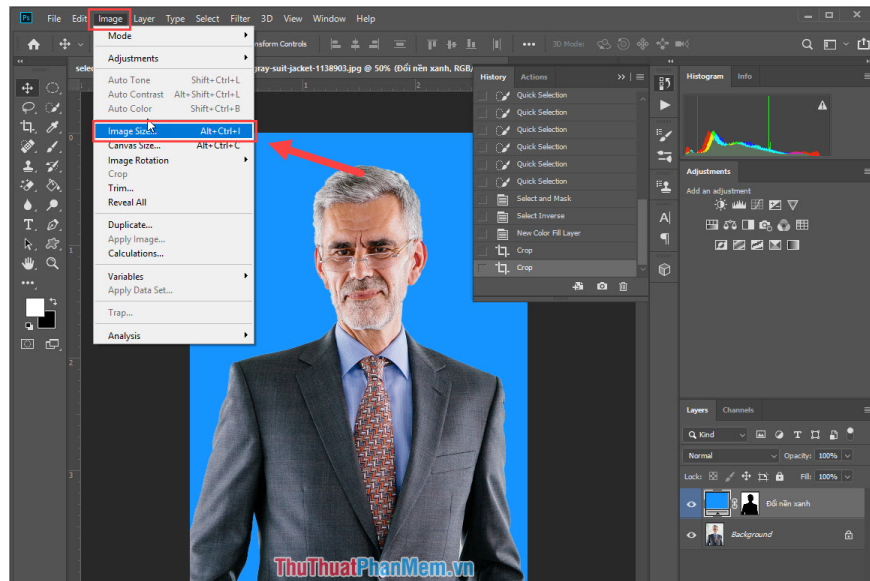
File Edit Image Layer Type Select Filter 3D View Window Help

Mode
Adjustments
Auto Tone Shift+Ctrl+L
Auto Contrast Alt+Shift+Ctrl+L
Auto Color Shift+Ctrl+B
Image Size... Alt+Ctrl+I
Canvas Size... Alt+Ctrl+C
Image Rotation
Crop
Trim...
Reveal All
Duplicate...
Apply Image...
Calculations...
Variables
Apply Data Set...
Trap...
Analysis

nsform Controls
3D Mode:
sele
gray-suit-jacket-1138903.jpg @ 50% (Đổi nền xanh, RGB/

History Actions
Quick Selection
Quick Selection
Quick Selection
Quick Selection
Quick Selection
Quick Selection
Select and Mask
Select Inverse
New Color Fill Layer
Crop
Crop

Histogram Info
Adjustments
Add an adjustment

Layers Channels
Kind
Normal
Opacity: 100%
Lock:
Fill: 100%
Đổi nền xanh
Background

ThuThuatPhanMem.vn